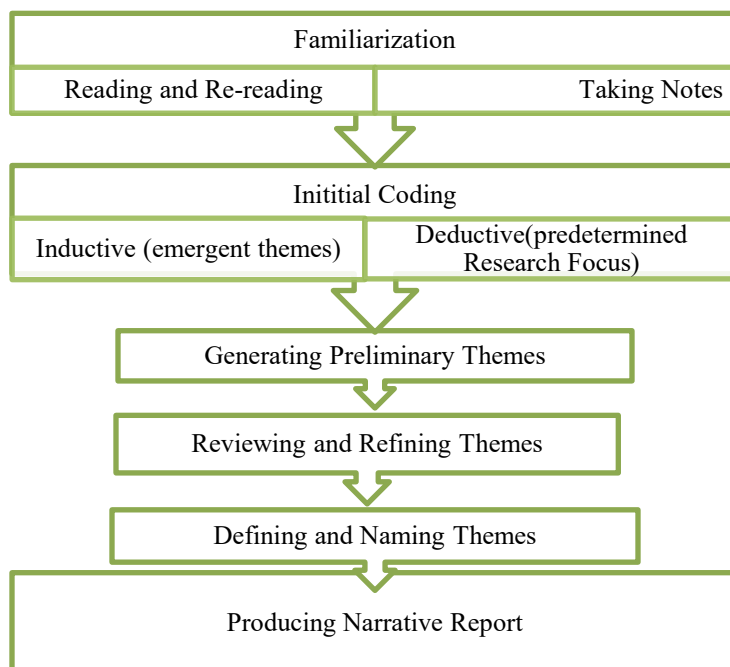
Familiarization

Reading and Re-reading

Taking Notes

Inititial Coding

Inductive (emergent themes)

Deductive(predetermined Research Focus)

Generating Preliminary Themes

Reviewing and Refining Themes

Defining and Naming Themes

Producing Narrative Report